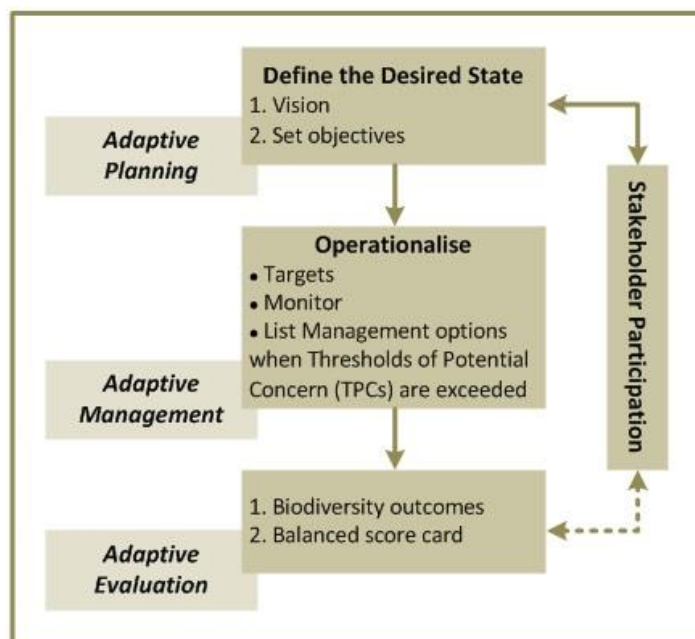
Define the Desired State
1. Vision
2. Set objectives

Adaptive Planning

Operationalise
• Targets
• Monitor
• List Management options when Thresholds of Potential Concern (TPCs) are exceeded

Adaptive Management

1. Biodiversity outcomes
2. Balanced score card

Adaptive Evaluation

Stakeholder Participation